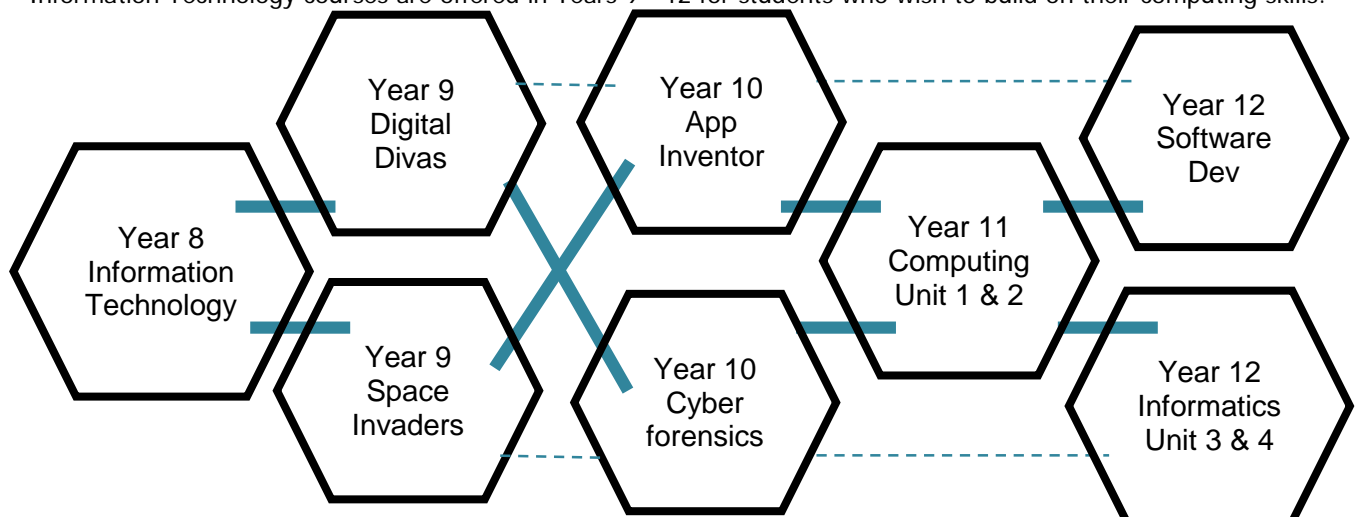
Information Technology courses are offered in Years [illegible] – 12 for students who wish to build on their computing skills.

Year 9 Digital Divas

Year 10 App Inventor

Year 12 Software Dev

Year 8 Information Technology

Year 11 Computing Unit 1 & 2

Year 9 Space Invaders

Year 10 Cyber forensics

Year 12 Informatics Unit 3 & 4